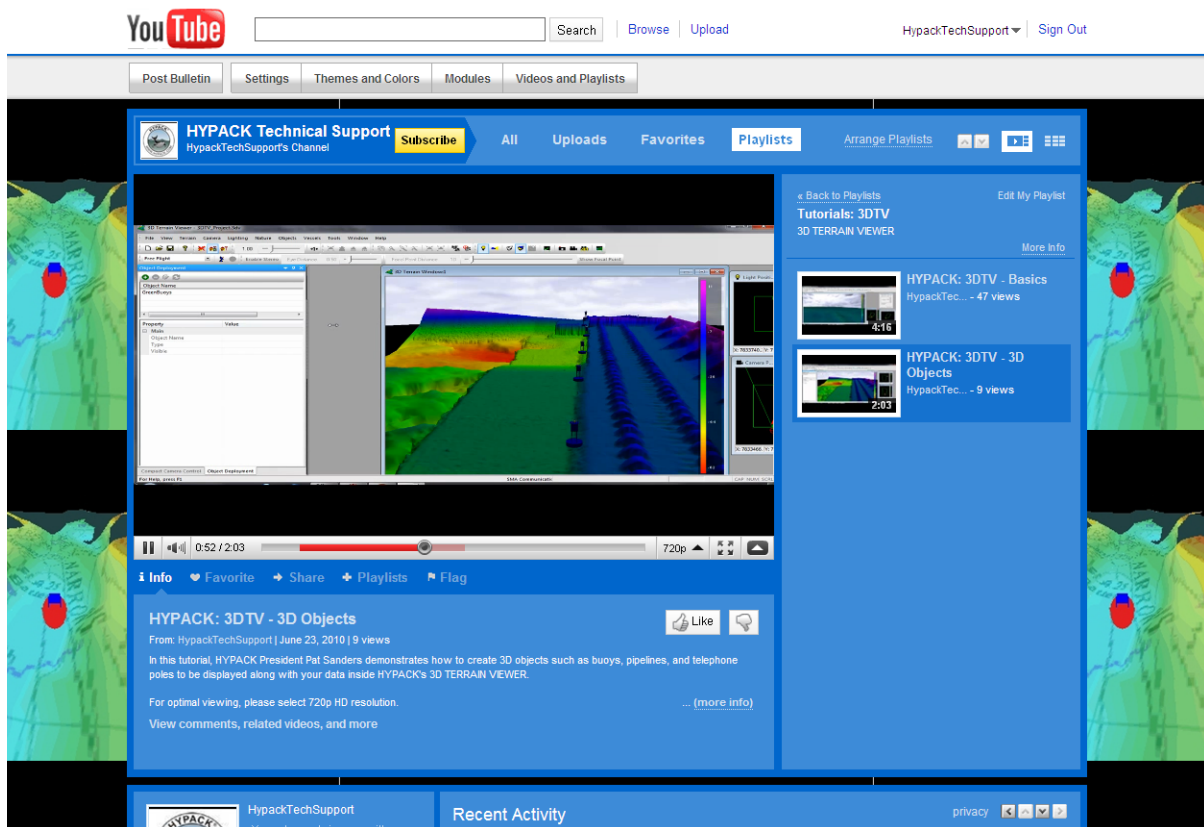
YouTube

Search | Browse | Upload

HypackTechSupport | Sign Out

Post Bulletin | Settings | Themes and Colors | Modules | Videos and Playlists

HYPACK Technical Support
HypackTechSupport's Channel
Subscribe

All | Uploads | Favorites | Playlists | Arrange Playlists

« Back to Playlists
Edit My Playlist
Tutorials: 3DTV
3D TERRAIN VIEWER
More Info

HYPACK: 3DTV - Basics
HypackTec... - 47 views
4:16

HYPACK: 3DTV - 3D Objects
HypackTec... - 9 views
2:03

0:52 / 2:03
720p

Info | Favorite | Share | Playlists | Flag

HYPACK: 3DTV - 3D Objects

Like

From: HypackTechSupport | June 23, 2010 | 9 views

In this tutorial, HYPACK President Pat Sanders demonstrates how to create 3D objects such as buoys, pipelines, and telephone poles to be displayed along with your data inside HYPACK's 3D TERRAIN VIEWER.

For optimal viewing, please select 720p HD resolution.
... (more info)

View comments, related videos, and more

HypackTechSupport

Recent Activity

privacy